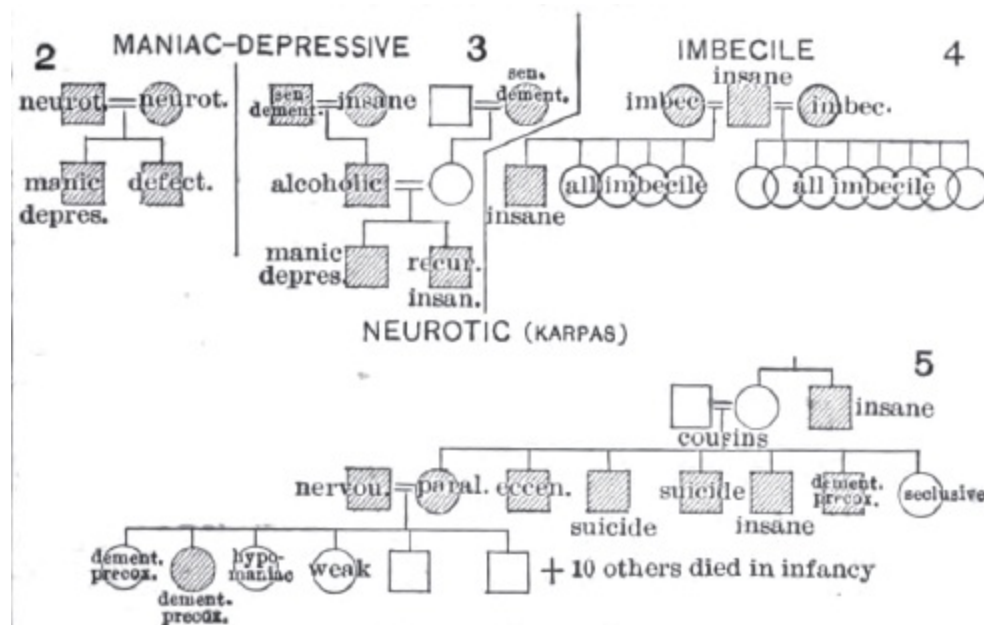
2 MANIAC-DEPRESSIVE

neurot. neurot.

manic depres. defect.

3

sen. dement. insane sen. dement.

alcoholic

manic depres. recur. insan.

IMBECILE 4

insane

imbec. imbec.

insane all imbecile all imbecile

NEUROTIC (KARPAS)

5

insane

cousins

nervou. paral. eccen. suicide suicide insane dement. precox. seclusive

dement. precox. dement. precox. hypomaniac weak + 10 others died in infancy